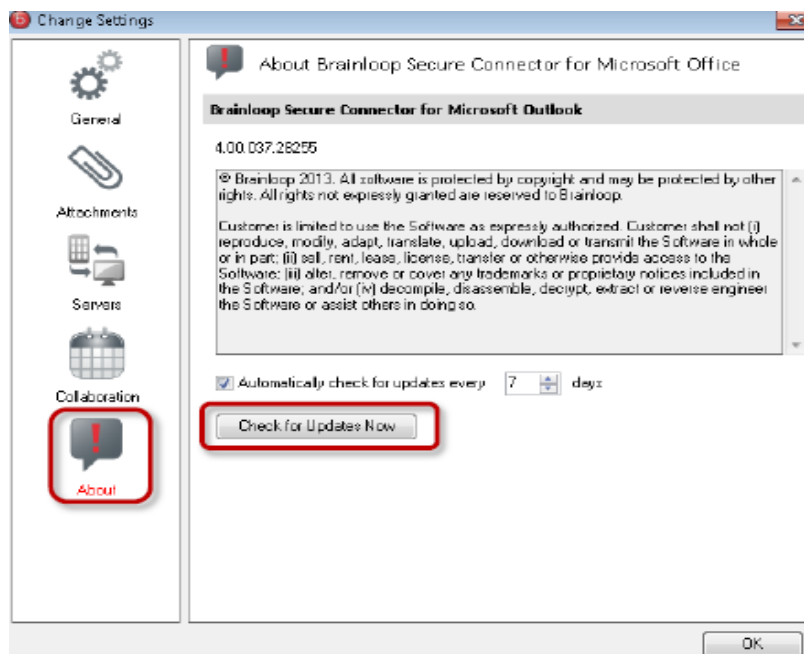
Change Settings

General

Attachments

Servers

Collaboration

About

About Brainloop Secure Connector for Microsoft Office

Brainloop Secure Connector for Microsoft Outlook

4.00.037.28255

© Brainloop 2013. All software is protected by copyright and may be protected by other rights. All rights not expressly granted are reserved to Brainloop.

Customer is limited to use the Software as expressly authorized. Customer shall not (i) reproduce, modify, adapt, translate, upload, download or transmit the Software in whole or in part; (ii) sell, rent, lease, license, transfer or otherwise provide access to the Software; (iii) alter, remove or cover any trademarks or proprietary notices included in the Software; and/or (iv) decompile, disassemble, decrypt, extract or reverse engineer the Software or assist others in doing so.

Automatically check for updates every 7 days

Check for Updates Now

OK